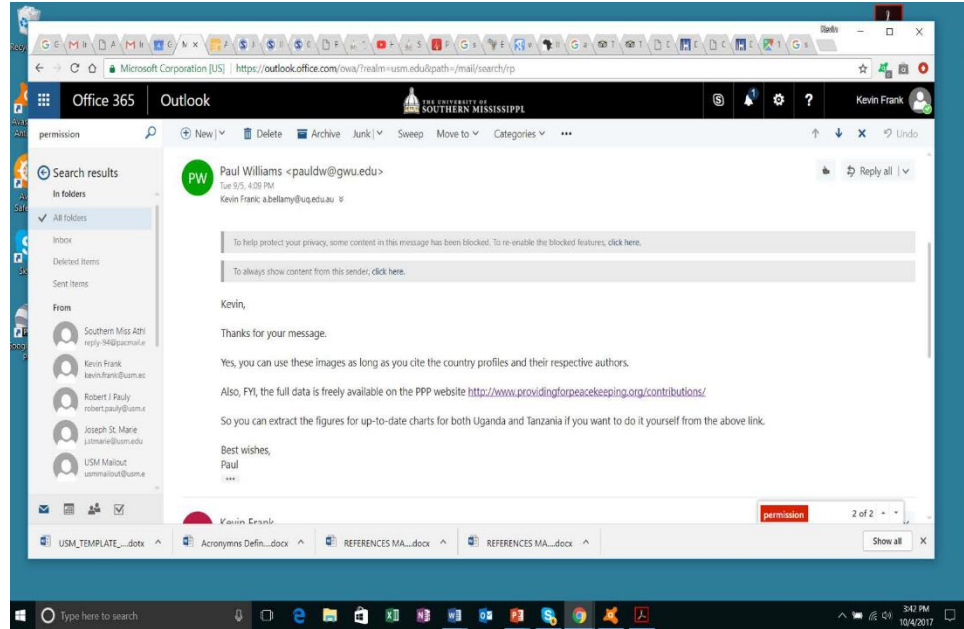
Microsoft Corporation [US] | https://outlook.office.com/owa/?realm=usm.edu&path=/mail/search/rp

Office 365 Outlook

THE UNIVERSITY OF SOUTHERN MISSISSIPPI

Kevin Frank

permission

New | Delete Archive Junk | Sweep Move to Categories ••• Undo

Search results
In folders
All folders
Inbox
Deleted Items
Sent Items
From
Southern Miss Athl reply-94@pacmail.e
Kevin Frank kevin.frank@usm.ec
Robert J Pauly robert.pauly@usm.e
Joseph St. Marie j.stmarie@usm.edu
USM Mailout usmmailout@usm.e

PW
Paul Williams <pauldw@gwu.edu>
Tue 9/5, 4:09 PM
Kevin Frank; a.bellamy@uq.edu.au

Reply all |

To help protect your privacy, some content in this message has been blocked. To re-enable the blocked features, click here.

To always show content from this sender, click here.

Kevin,

Thanks for your message.

Yes, you can use these images as long as you cite the country profiles and their respective authors.

Also, FYI, the full data is freely available on the PPP website http://www.providingforpeacekeeping.org/contributions/

So you can extract the figures for up-to-date charts for both Uganda and Tanzania if you want to do it yourself from the above link.

Best wishes,
Paul
•••

Kevin Frank

permission 2 of 2

USM_TEMPLATE_....dotx Acronymns Defin....docx REFERENCES MA....docx REFERENCES MA....docx Show all

Type here to search

3:42 PM
10/4/2017